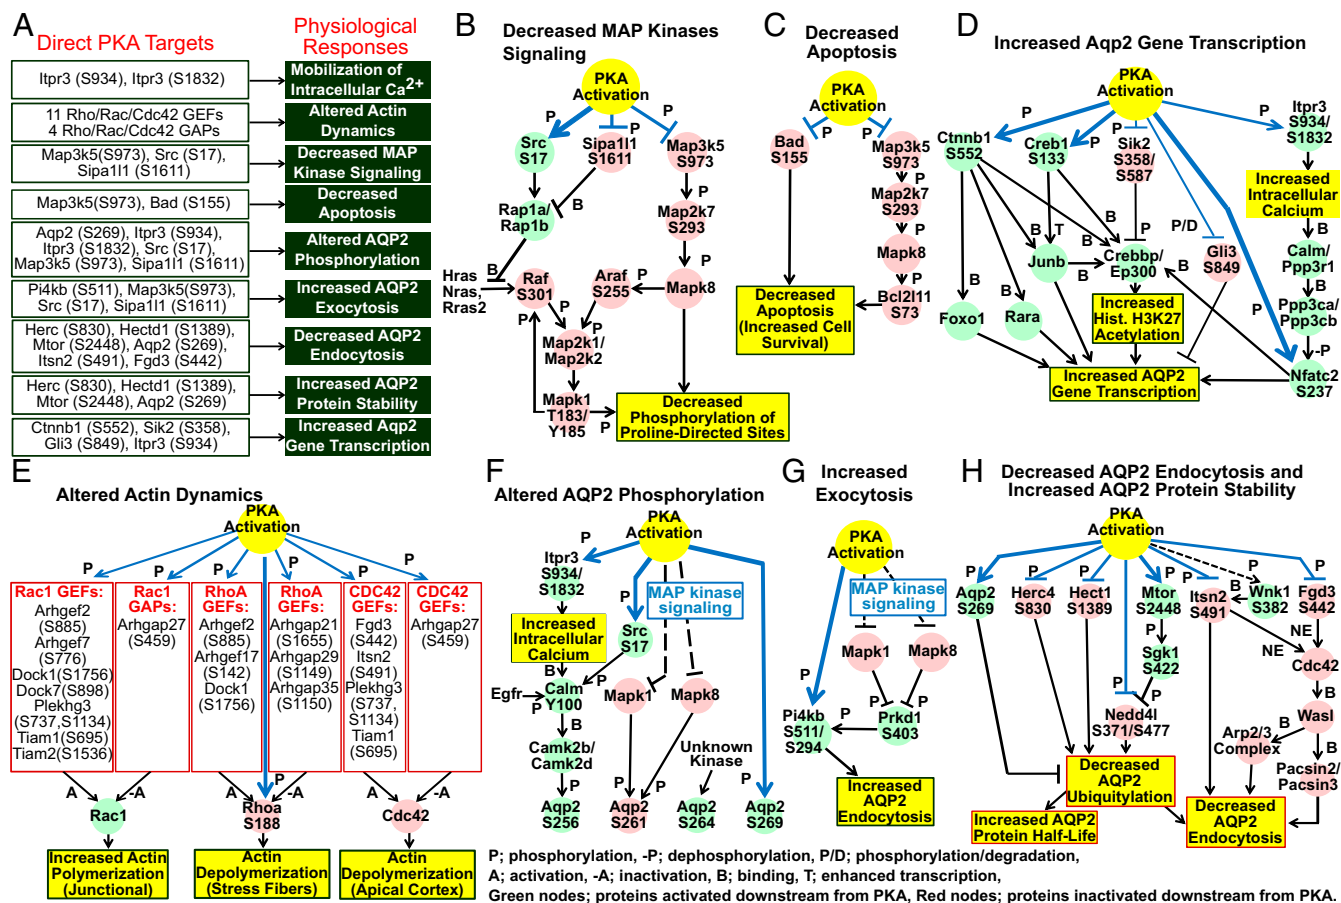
A
Direct PKA Targets
Physiological Responses

| Direct PKA Targets | Physiological Responses |
|---|---|
| Itpr3 (S934), Itpr3 (S1832) | Mobilization of Intracellular Ca$^{2+}$ |
| 11 Rho/Rac/Cdc42 GEFs 4 Rho/Rac/Cdc42 GAPs | Altered Actin Dynamics |
| Map3k5(S973), Src (S17), Sipa1l1 (S1611) | Decreased MAP Kinase Signaling |
| Map3k5(S973), Bad (S155) | Decreased Apoptosis |
| Aqp2 (S269), Itpr3 (S934), Itpr3 (S1832), Src (S17), Map3k5 (S973), Sipa1l1 (S1611) | Altered AQP2 Phosphorylation |
| Pi4kb (S511), Map3k5(S973), Src (S17), Sipa1l1 (S1611) | Increased AQP2 Exocytosis |
| Herc (S830), Hectd1 (S1389), Mtor (S2448), Aqp2 (S269), Itsn2 (S491), Fgd3 (S442) | Decreased AQP2 Endocytosis |
| Herc (S830), Hectd1 (S1389), Mtor (S2448), Aqp2 (S269) | Increased AQP2 Protein Stability |
| Ctnnb1 (S552), Sik2 (S358), Gli3 (S849), Itpr3 (S934) | Increased Aqp2 Gene Transcription |

B
Decreased MAP Kinases Signaling
PKA Activation
P P P
Src S17
Sipa1l1 S1611
Map3k5 S973
P
Rap1a/ Rap1b
B
Map2k7 S293
P
Hras Nras, Rras2
B
Raf S301
Araf S255
P
Mapk8
P
P
Map2k1/ Map2k2
P
P
Mapk1 T183/ Y185
P
Decreased Phosphorylation of Proline-Directed Sites

C
Decreased Apoptosis
PKA Activation
P P
Bad S155
Map3k5 S973
P
Map2k7 S293
P
Mapk8
P
Bcl2l11 S73
Decreased Apoptosis (Increased Cell Survival)

D
Increased Aqp2 Gene Transcription
PKA Activation
P P P P
Itpr3 S934/ S1832
Ctnnb1 S552
Creb1 S133
Sik2 S358/ S587
Increased Intracellular Calcium
B
P/D
Calm/ Ppp3r1
B T B
P
Junb
B
Crebbp/ Ep300
Gli3 S849
B
Ppp3ca/ Ppp3cb
B B
P
-P
Foxo1
Rara
Increased Hist. H3K27 Acetylation
Nfatc2 S237
Increased AQP2 Gene Transcription

E
Altered Actin Dynamics
PKA Activation
P P P P P P
Rac1 GEFs: Arhgef2 (S885) Arhgef7 (S776) Dock1(S1756) Dock7(S898) Plekhg3 (S737,S1134) Tiam1(S695) Tiam2(S1536)
Rac1 GAPs: Arhgap27 (S459)
RhoA GEFs: Arhgef2 (S885) Arhgef17 (S142) Dock1 (S1756)
RhoA GEFs: Arhgap21 (S1655) Arhgap29 (S1149) Arhgap35 (S1150)
CDC42 GEFs: Fgd3 (S442) Itsn2 (S491) Plekhg3 (S737, S1134) Tiam1 (S695)
CDC42 GEFs: Arhgap27 (S459)
A -A A P -A A -A
Rac1
Rhoa S188
Cdc42
Increased Actin Polymerization (Junctional)
Actin Depolymerization (Stress Fibers)
Actin Depolymerization (Apical Cortex)

F
Altered AQP2 Phosphorylation
PKA Activation
P P
Itpr3 S934/ S1832
MAP kinase signaling
Increased Intracellular Calcium
Src S17
B
P
Egfr
P
Calm Y100
Mapk1
Mapk8
B
Camk2b/ Camk2d
Unknown Kinase
P P P P
Aqp2 S256
Aqp2 S261
Aqp2 S264
Aqp2 S269

G
Increased Exocytosis
PKA Activation
MAP kinase signaling
Mapk1
Mapk8
P
P P
Pi4kb S511/ S294
P
Prkd1 S403
Increased AQP2 Endocytosis

H
Decreased AQP2 Endocytosis and Increased AQP2 Protein Stability
PKA Activation
P P P P P P P P
Aqp2 S269
Herc4 S830
Hect1 S1389
Mtor S2448
Itsn2 S491
B
Wnk1 S382
Fgd3 S442
NE
P
NE
Sgk1 S422
Cdc42
P
P
B
Nedd4l S371/S477
Wasl
B
B
Arp2/3 Complex
Decreased AQP2 Ubiquitylation
Pacsin2/ Pacsin3
Increased AQP2 Protein Half-Life
Decreased AQP2 Endocytosis

P; phosphorylation, -P; dephosphorylation, P/D; phosphorylation/degradation,
A; activation, -A; inactivation, B; binding, T; enhanced transcription,
Green nodes; proteins activated downstream from PKA, Red nodes; proteins inactivated downstream from PKA.